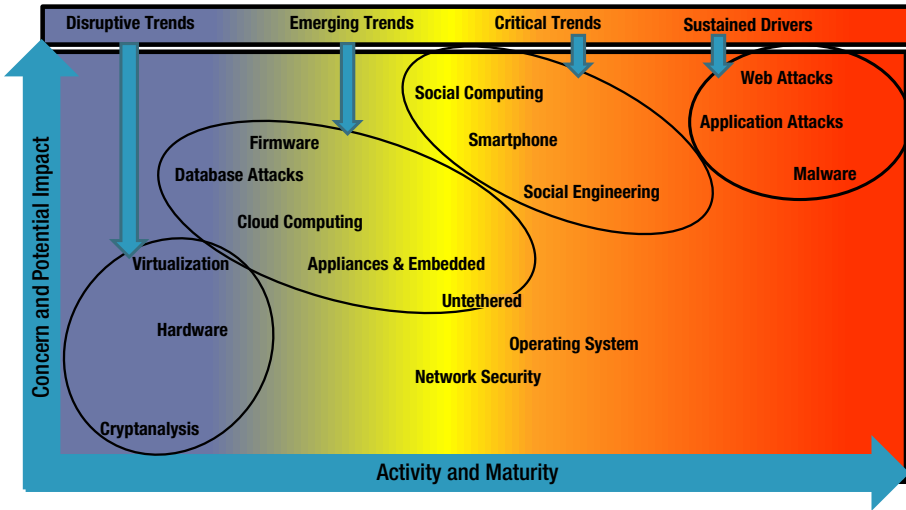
Disruptive Trends
Emerging Trends
Critical Trends
Sustained Drivers

Social Computing
Smartphone
Social Engineering

Web Attacks
Application Attacks
Malware

Firmware
Database Attacks
Cloud Computing
Appliances & Embedded
Untethered

Virtualization
Hardware
Cryptanalysis

Operating System
Network Security

Concern and Potential Impact
Activity and Maturity